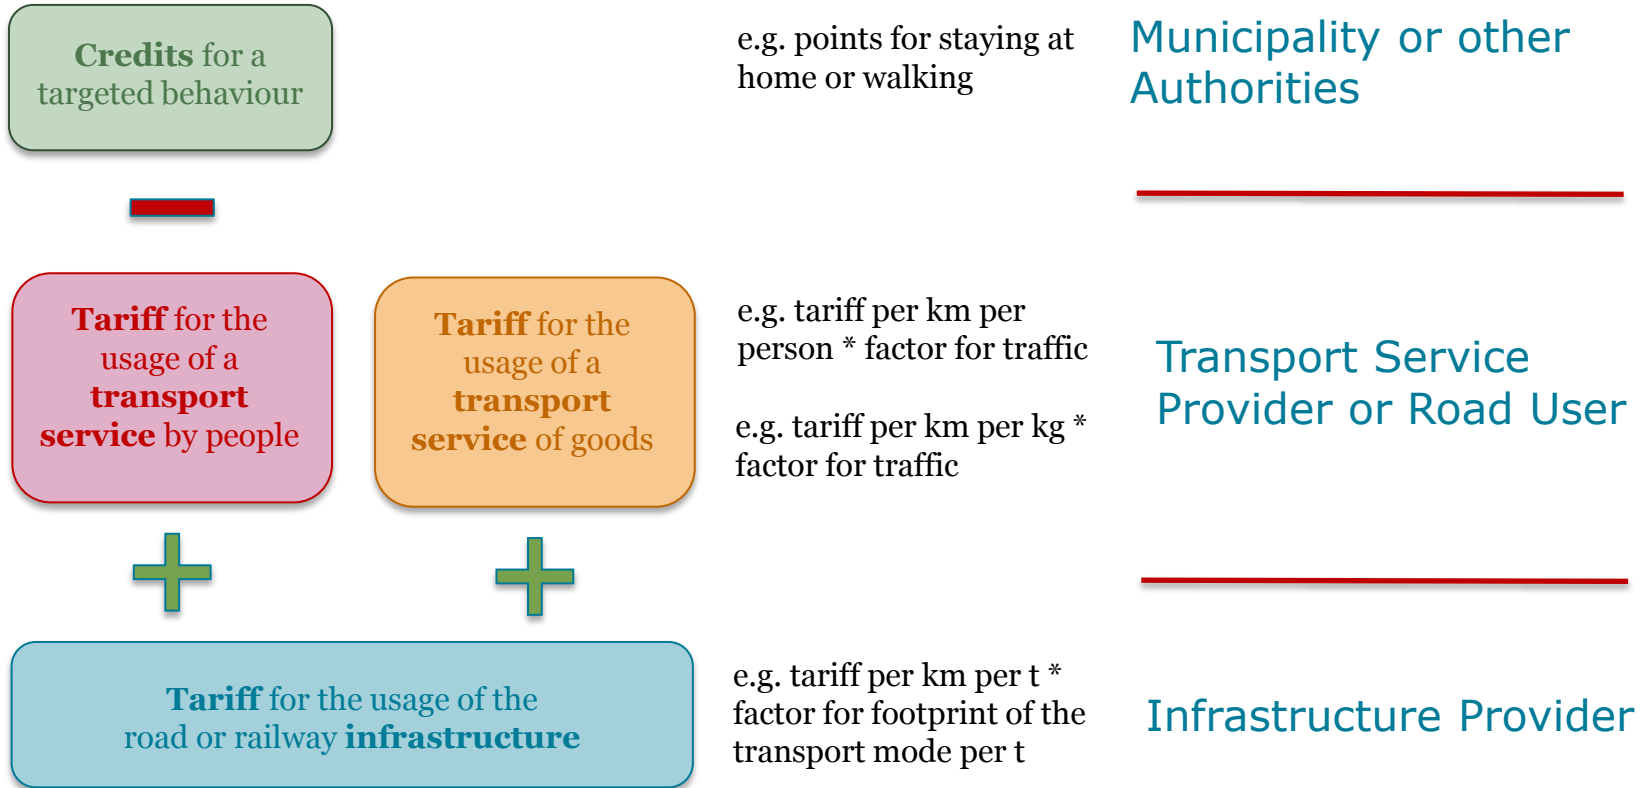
**Credits** for a targeted behaviour

e.g. points for staying at home or walking

Municipality or other Authorities

**Tariff** for the usage of a **transport service** by people

**Tariff** for the usage of a **transport service** of goods

e.g. tariff per km per person * factor for traffic

e.g. tariff per km per kg * factor for traffic

Transport Service Provider or Road User

**Tariff** for the usage of the road or railway **infrastructure**

e.g. tariff per km per t * factor for footprint of the transport mode per t

Infrastructure Provider